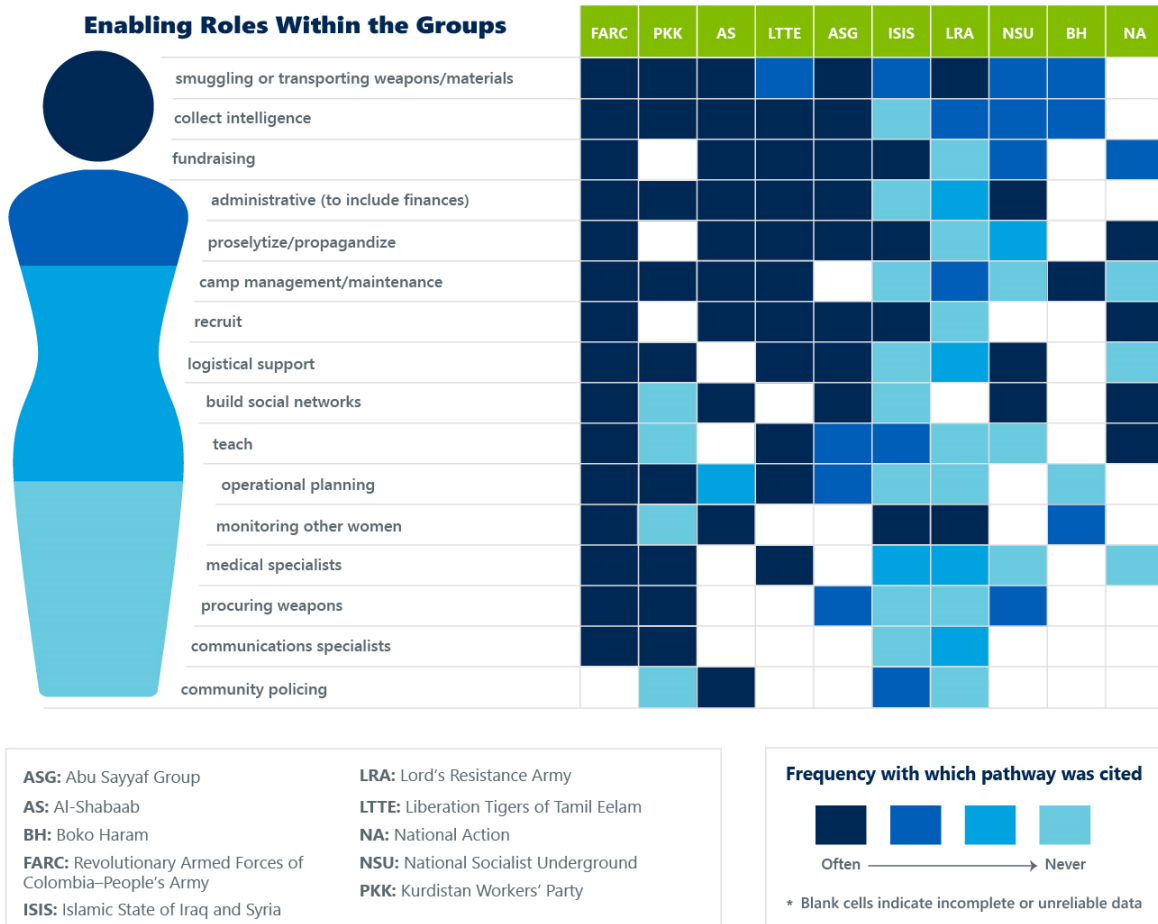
Enabling Roles Within the Groups

| | FARC | PKK | AS | LTTE | ASG | ISIS | LRA | NSU | BH | NA |
|---|---|---|---|---|---|---|---|---|---|---|
| smuggling or transporting weapons/materials | | | | | | | | | | |
| collect intelligence | | | | | | | | | | |
| fundraising | | | | | | | | | | |
| administrative (to include finances) | | | | | | | | | | |
| proselytize/propagandize | | | | | | | | | | |
| camp management/maintenance | | | | | | | | | | |
| recruit | | | | | | | | | | |
| logistical support | | | | | | | | | | |
| build social networks | | | | | | | | | | |
| teach | | | | | | | | | | |
| operational planning | | | | | | | | | | |
| monitoring other women | | | | | | | | | | |
| medical specialists | | | | | | | | | | |
| procuring weapons | | | | | | | | | | |
| communications specialists | | | | | | | | | | |
| community policing | | | | | | | | | | |

ASG: Abu Sayyaf Group
AS: Al-Shabaab
BH: Boko Haram
FARC: Revolutionary Armed Forces of Colombia–People's Army
ISIS: Islamic State of Iraq and Syria
LRA: Lord's Resistance Army
LTTE: Liberation Tigers of Tamil Eelam
NA: National Action
NSU: National Socialist Underground
PKK: Kurdistan Workers' Party

Frequency with which pathway was cited

Often → Never

* Blank cells indicate incomplete or unreliable data